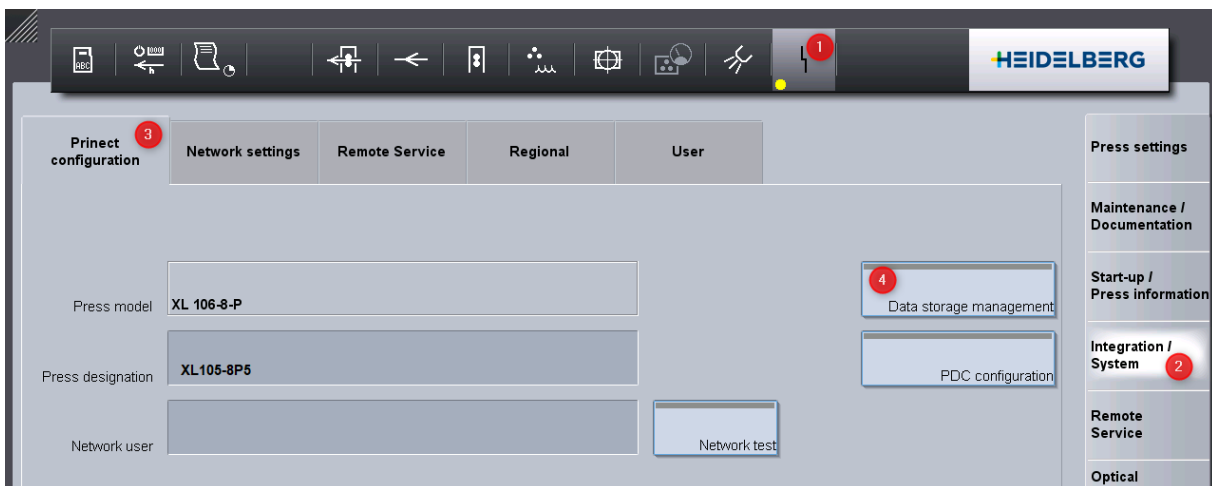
ABC

1

HEIDELBERG

Prinect configuration 3

Network settings

Remote Service

Regional

User

Press settings

Maintenance / Documentation

Start-up / Press information

Integration / System 2

Remote Service

Optical

Press model XL 106-8-P

Press designation XL105-8P5

Network user

4 Data storage management

PDC configuration

Network test